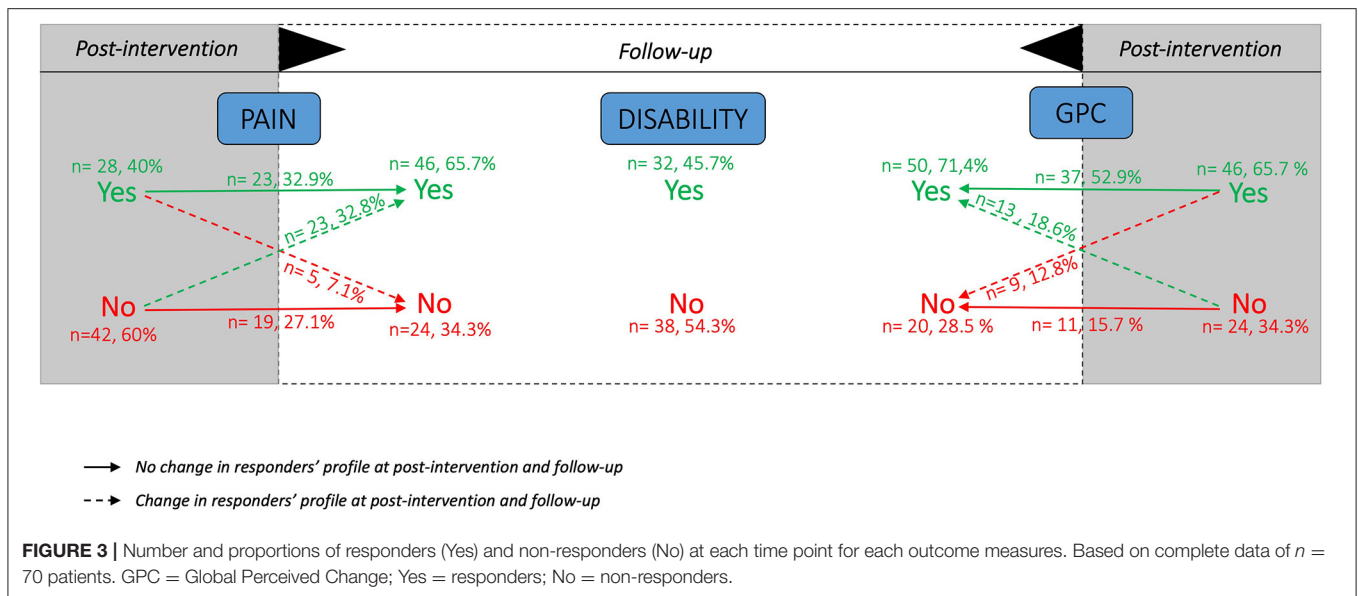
Post-intervention

Follow-up

Post-intervention

PAIN

DISABILITY

GPC

n= 28, 40%
Yes

n= 23, 32.9%

n= 46, 65.7%
Yes

n= 23, 32.8%

n= 5, 7.1%

No
n=42, 60%

n= 19, 27.1%

No
n=24, 34.3%

n= 32, 45.7%
Yes

No
n= 38, 54.3%

n= 50, 71,4%
Yes

n= 37, 52.9%

n= 46, 65.7 %
Yes

n=13 , 18.6%

n= 9, 12.8%

No
n= 20, 28.5 %

n= 11, 15.7 %

No
n= 24, 34.3%

No change in responders' profile at post-intervention and follow-up

Change in responders' profile at post-intervention and follow-up

FIGURE 3 | Number and proportions of responders (Yes) and non-responders (No) at each time point for each outcome measures. Based on complete data of $n = 70$ patients. GPC = Global Perceived Change; Yes = responders; No = non-responders.